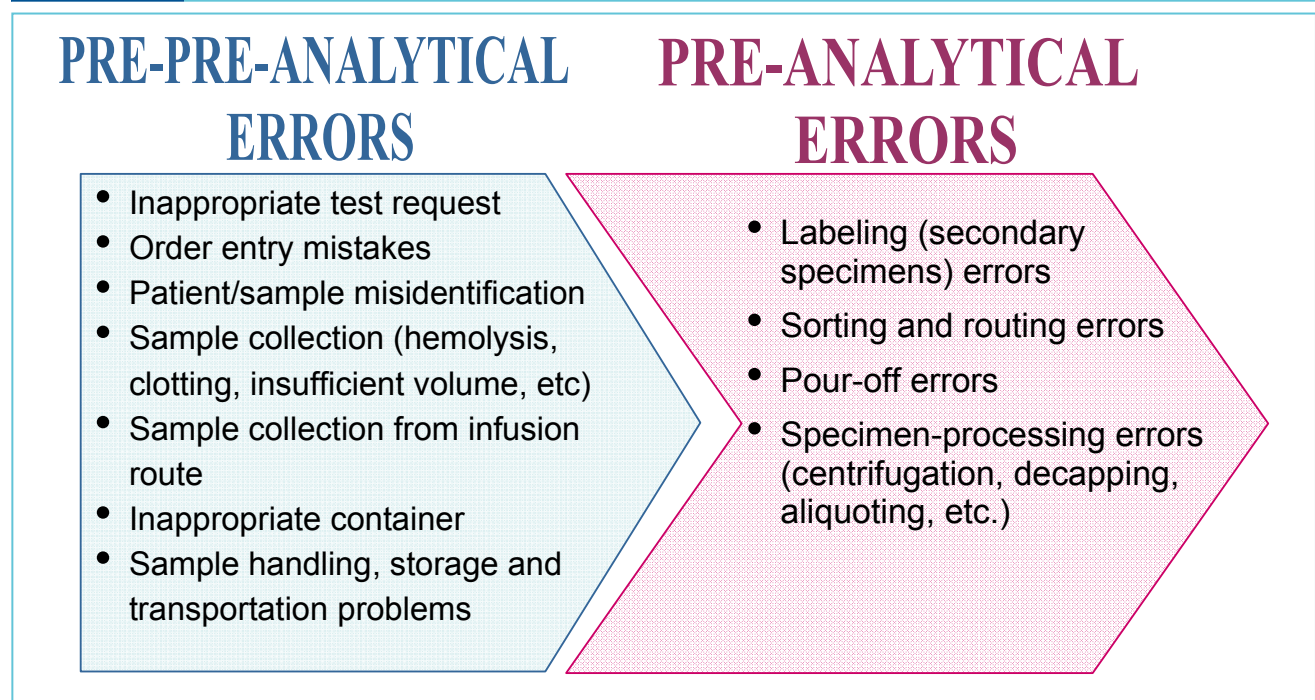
PRE-PRE-ANALYTICAL ERRORS

- Inappropriate test request
- Order entry mistakes
- Patient/sample misidentification
- Sample collection (hemolysis, clotting, insufficient volume, etc)
- Sample collection from infusion route
- Inappropriate container
- Sample handling, storage and transportation problems

PRE-ANALYTICAL ERRORS

- Labeling (secondary specimens) errors
- Sorting and routing errors
- Pour-off errors
- Specimen-processing errors (centrifugation, decapping, aliquoting, etc.)